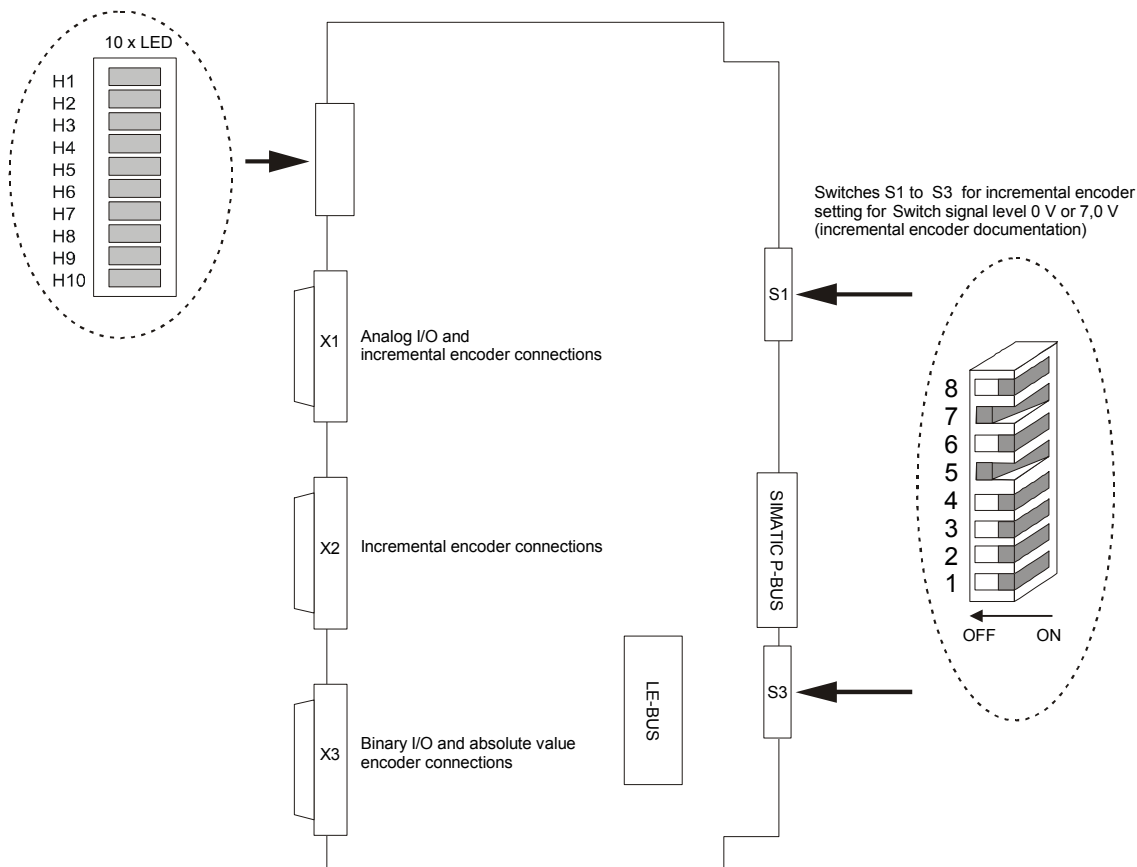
10 x LED

H1
H2
H3
H4
H5
H6
H7
H8
H9
H10

Switches S1 to S3 for incremental encoder setting for Switch signal level 0 V or 7,0 V (incremental encoder documentation)

S1

X1 Analog I/O and incremental encoder connections

8
7
6
5
4
3
2
1

OFF ON

SIMATIC P-BUS

X2 Incremental encoder connections

LE-BUS

S3

X3 Binary I/O and absolute value encoder connections